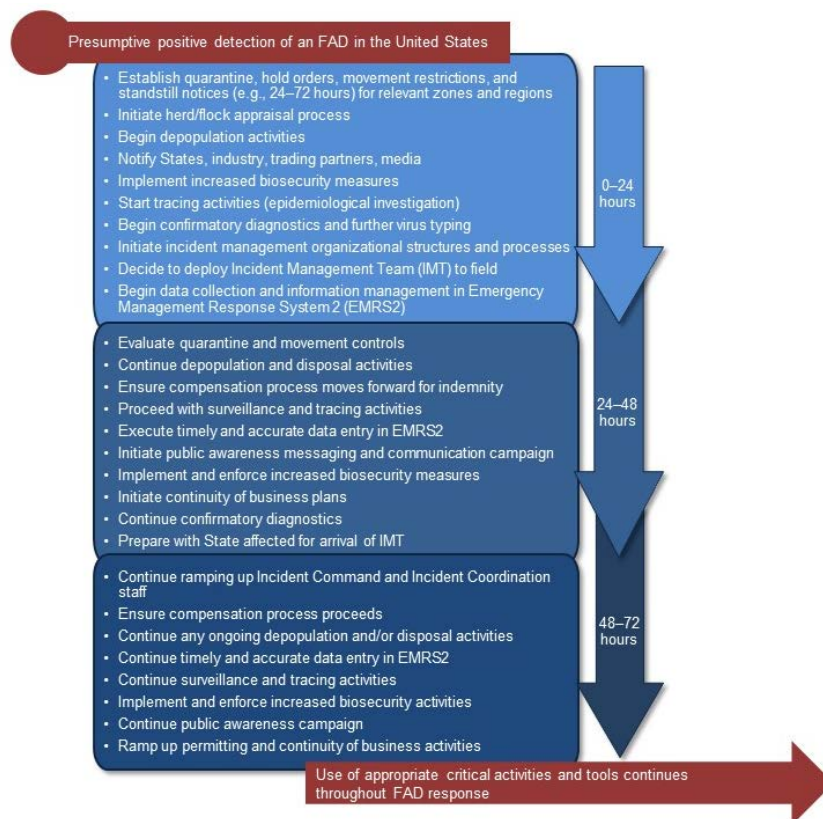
Presumptive positive detection of an FAD in the United States

- Establish quarantine, hold orders, movement restrictions, and standstill notices (e.g., 24–72 hours) for relevant zones and regions
- Initiate herd/flock appraisal process
- Begin depopulation activities
- Notify States, industry, trading partners, media
- Implement increased biosecurity measures
- Start tracing activities (epidemiological investigation)
- Begin confirmatory diagnostics and further virus typing
- Initiate incident management organizational structures and processes
- Decide to deploy Incident Management Team (IMT) to field
- Begin data collection and information management in Emergency Management Response System 2 (EMRS2)

0–24 hours

- Evaluate quarantine and movement controls
- Continue depopulation and disposal activities
- Ensure compensation process moves forward for indemnity
- Proceed with surveillance and tracing activities
- Execute timely and accurate data entry in EMRS2
- Initiate public awareness messaging and communication campaign
- Implement and enforce increased biosecurity measures
- Initiate continuity of business plans
- Continue confirmatory diagnostics
- Prepare with State affected for arrival of IMT

24–48 hours

- Continue ramping up Incident Command and Incident Coordination staff
- Ensure compensation process proceeds
- Continue any ongoing depopulation and/or disposal activities
- Continue timely and accurate data entry in EMRS2
- Continue surveillance and tracing activities
- Implement and enforce increased biosecurity activities
- Continue public awareness campaign
- Ramp up permitting and continuity of business activities

48–72 hours

Use of appropriate critical activities and tools continues throughout FAD response